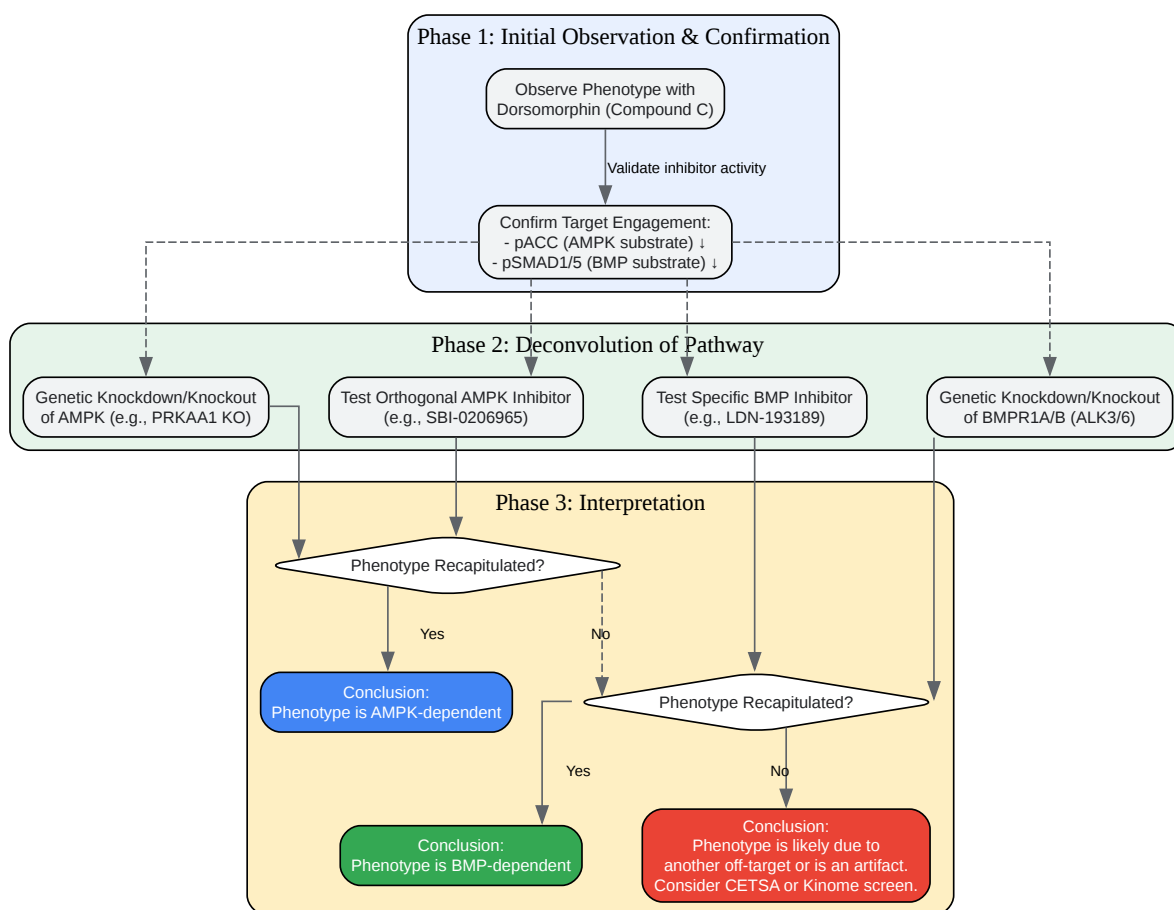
Phase 1: Initial Observation & Confirmation

Observe Phenotype with Dorsomorphin (Compound C)

Validate inhibitor activity

Confirm Target Engagement:
- pACC (AMPK substrate) ↓
- pSMAD1/5 (BMP substrate) ↓

Phase 2: Deconvolution of Pathway

Genetic Knockdown/Knockout of AMPK (e.g., PRKAA1 KO)

Test Orthogonal AMPK Inhibitor (e.g., SBI-0206965)

Test Specific BMP Inhibitor (e.g., LDN-193189)

Genetic Knockdown/Knockout of BMPR1A/B (ALK3/6)

Phase 3: Interpretation

Phenotype Recapitulated?

Yes

No

Conclusion:
Phenotype is AMPK-dependent

Phenotype Recapitulated?

Yes

No

Conclusion:
Phenotype is BMP-dependent

Conclusion:
Phenotype is likely due to another off-target or is an artifact.
Consider CETSA or Kinome screen.